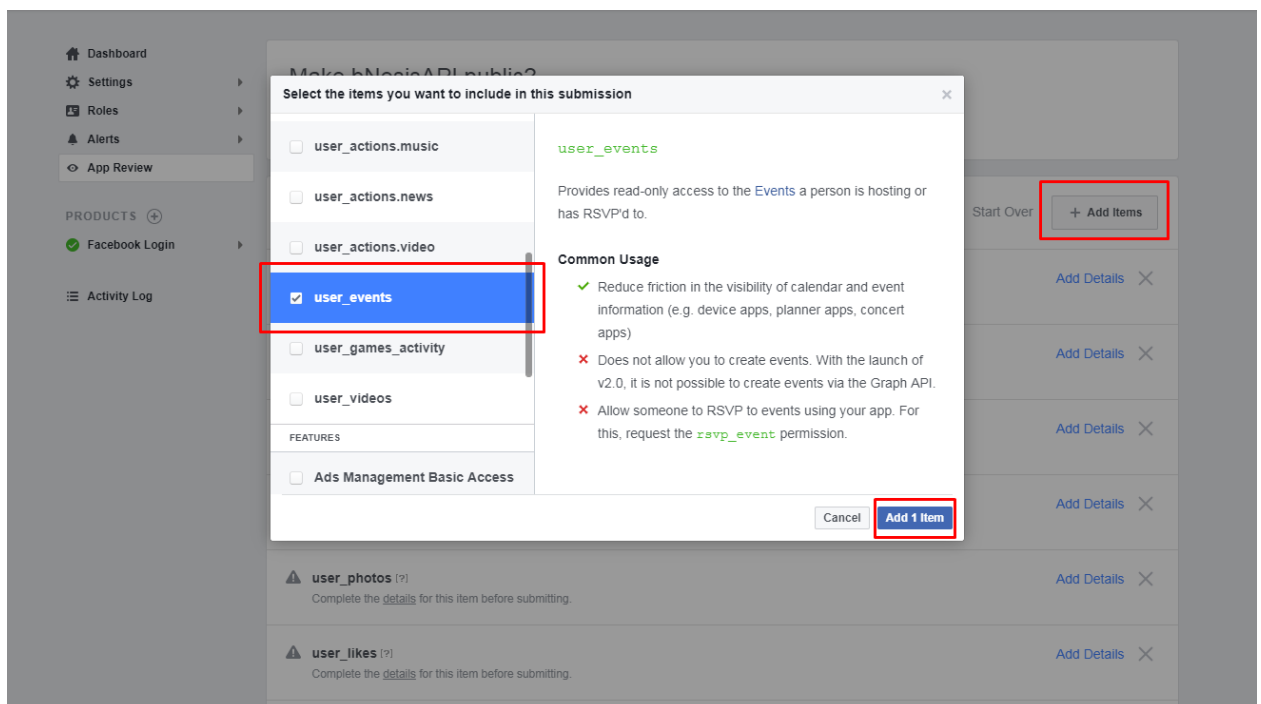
Dashboard
Settings
Roles
Alerts
App Review

PRODUCTS
Facebook Login

Activity Log

Make bNesisAPI public?

Start Over
+ Add Items

Select the items you want to include in this submission
×

user_actions.music
user_actions.news
user_actions.video
user_events
user_games_activity
user_videos
FEATURES
Ads Management Basic Access

user_events

Provides read-only access to the Events a person is hosting or has RSVP'd to.

Common Usage
✓ Reduce friction in the visibility of calendar and event information (e.g. device apps, planner apps, concert apps)
✕ Does not allow you to create events. With the launch of v2.0, it is not possible to create events via the Graph API.
✕ Allow someone to RSVP to events using your app. For this, request the rsvp_event permission.

Cancel
Add 1 Item

Add Details
Add Details
Add Details
Add Details

user_photos [?]
Complete the details for this item before submitting.
Add Details

user_likes [?]
Complete the details for this item before submitting.
Add Details